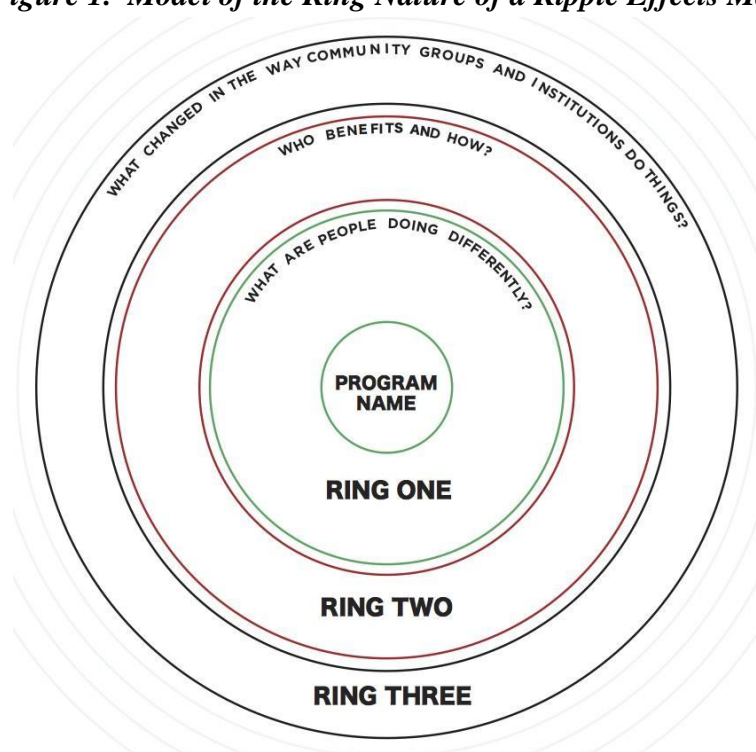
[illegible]igure 1. Model of the Ring Nature of a Ripple Effects M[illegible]

WHAT CHANGED IN THE WAY COMMUNITY GROUPS AND INSTITUTIONS DO THINGS?

WHO BENEFITS AND HOW?

WHAT ARE PEOPLE DOING DIFFERENTLY?

PROGRAM NAME

RING ONE

RING TWO

RING THREE